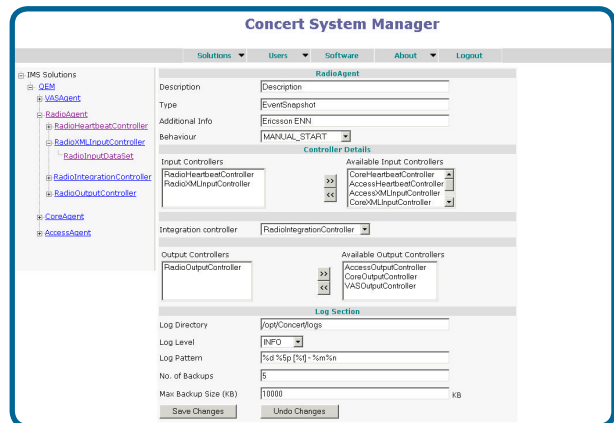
Concert System Manager

Solutions Users Software About Logout

IMS Solutions
OEM
VASAgent
RadioAgent
RadioHeartbeatController
RadioXMLInputController
RadioInputDataSet
RadioIntegrationController
RadioOutputController
CoreAgent
AccessAgent

RadioAgent

| | |
|---|---|
| Description | Description |
| Type | EventSnapshot |
| Additional Info | Ericsson ENN |
| Behaviour | MANUAL_START |

Controller Details

Input Controllers
RadioHeartbeatController
RadioXMLInputController

>>
<<

Available Input Controllers
CoreHeartbeatController
AccessHeartbeatController
AccessXMLInputController
CoreXMLInputController

Integration controller RadioIntegrationController

Output Controllers
RadioOutputController

>>
<<

Available Output Controllers
AccessOutputController
CoreOutputController
VASOutputController

Log Section

| | |
|---|---|
| Log Directory | /opt/Concert/logs |
| Log Level | INFO |
| Log Pattern | %d %5p [%t] - %m%n |
| No. of Backups | 5 |
| Max Backup Size (KB) | 10000 KB |

Save Changes Undo Changes